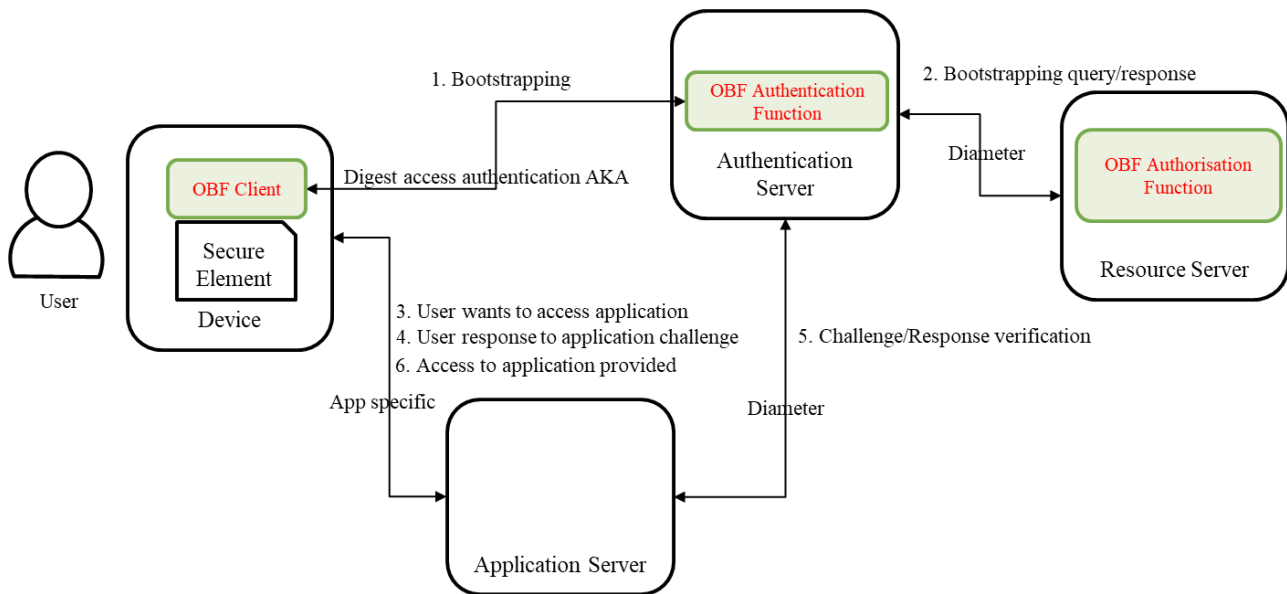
1. Bootstrapping

OBF Authentication Function

Authentication Server

2. Bootstrapping query/response

Diameter

OBF Authorisation Function

Resource Server

OBF Client

Digest access authentication AKA

Secure Element

Device

User

3. User wants to access application
4. User response to application challenge
6. Access to application provided

5. Challenge/Response verification

App specific

Diameter

Application Server